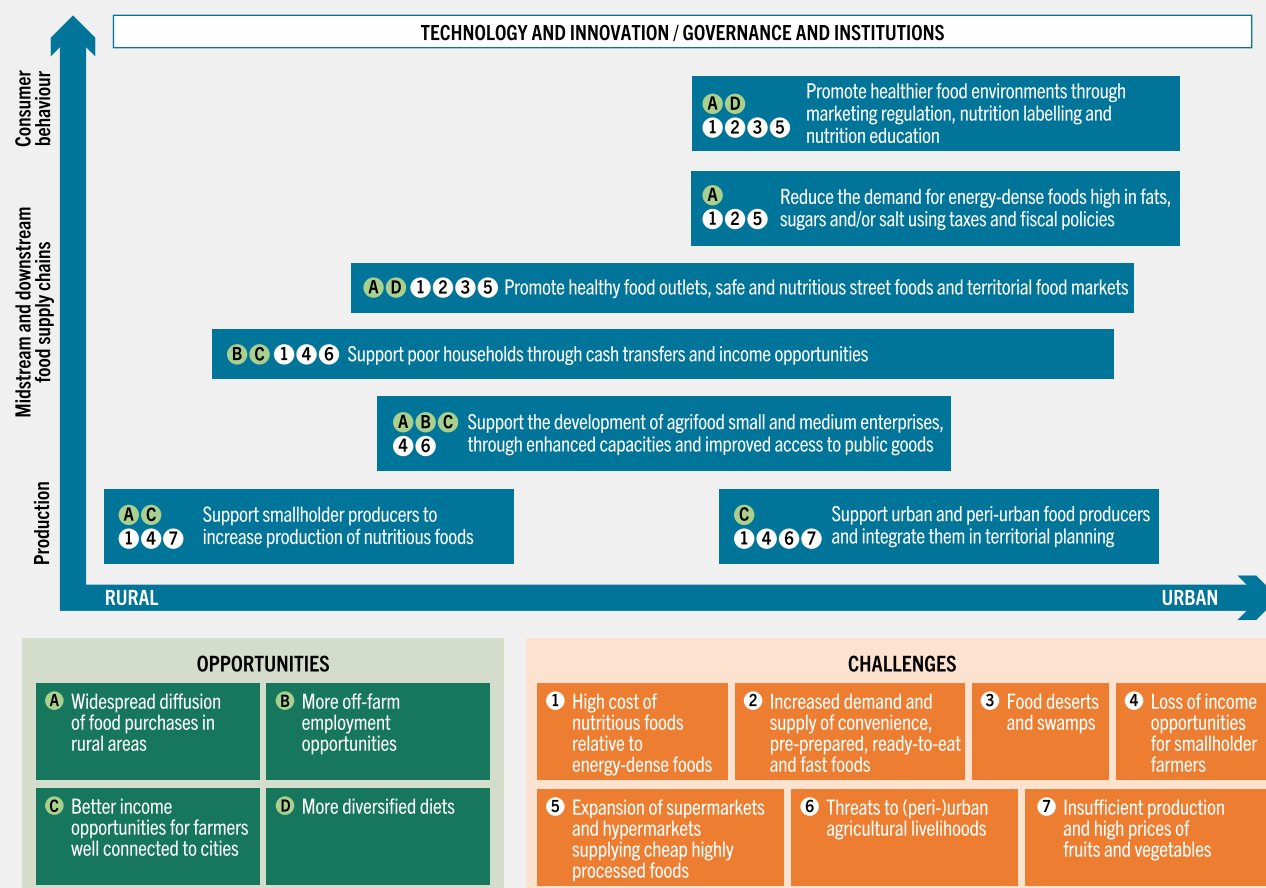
TECHNOLOGY AND INNOVATION / GOVERNANCE AND INSTITUTIONS

Consumer behaviour

Midstream and downstream food supply chains

Production

A D 1 2 3 5 Promote healthier food environments through marketing regulation, nutrition labelling and nutrition education

A 1 2 5 Reduce the demand for energy-dense foods high in fats, sugars and/or salt using taxes and fiscal policies

A D 1 2 3 5 Promote healthy food outlets, safe and nutritious street foods and territorial food markets

B C 1 4 6 Support poor households through cash transfers and income opportunities

A B C 4 6 Support the development of agrifood small and medium enterprises, through enhanced capacities and improved access to public goods

A C 1 4 7 Support smallholder producers to increase production of nutritious foods

C 1 4 6 7 Support urban and peri-urban food producers and integrate them in territorial planning

RURAL

URBAN

OPPORTUNITIES

A Widespread diffusion of food purchases in rural areas

B More off-farm employment opportunities

C Better income opportunities for farmers well connected to cities

D More diversified diets

CHALLENGES

1 High cost of nutritious foods relative to energy-dense foods

2 Increased demand and supply of convenience, pre-prepared, ready-to-eat and fast foods

3 Food deserts and swamps

4 Loss of income opportunities for smallholder farmers

5 Expansion of supermarkets and hypermarkets supplying cheap highly processed foods

6 Threats to (peri-)urban agricultural livelihoods

7 Insufficient production and high prices of fruits and vegetables